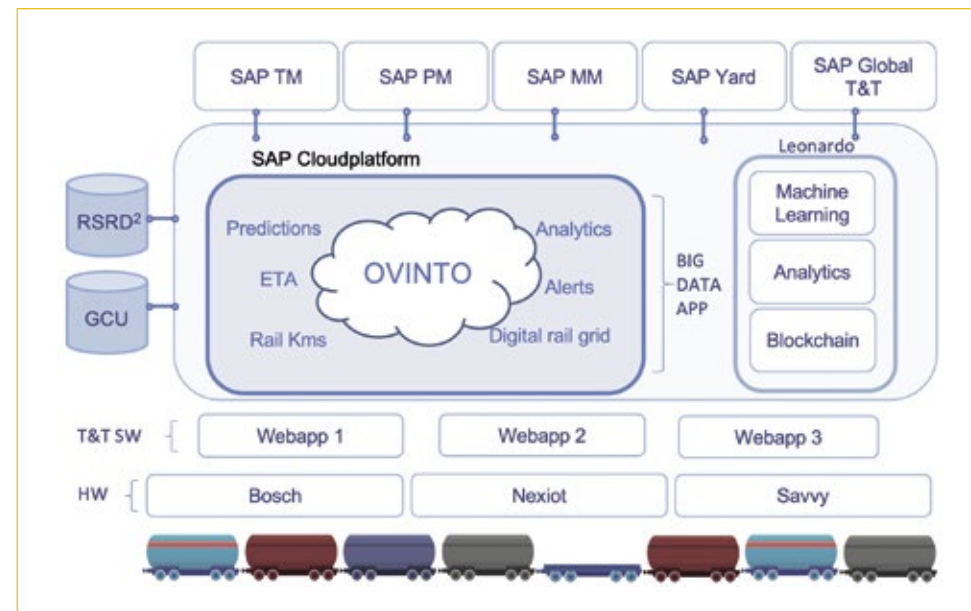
SAP TM
SAP PM
SAP MM
SAP Yard
SAP Global T&T

SAP Cloudplatform

Leonardo

RSRD$^2$

GCU

Predictions
ETA
Rail Kms
OVINTO
Analytics
Alerts
Digital rail grid

BIG DATA APP

Machine Learning
Analytics
Blockchain

T&T SW
Webapp 1
Webapp 2
Webapp 3

HW
Bosch
Nexiot
Savvy